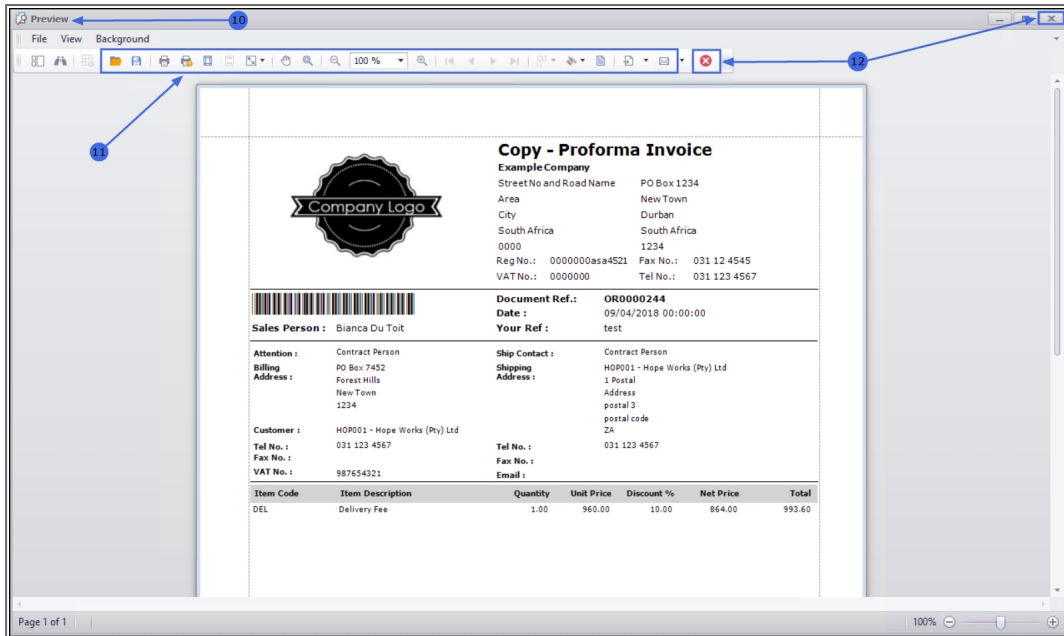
Preview

10

File View Background

100 %

11

12

Copy - Proforma Invoice

Example Company

Company Logo

Street No and Road Name PO Box 1234
Area New Town
City Durban
South Africa South Africa
0000 1234
Reg No.: 0000000asa4521 Fax No.: 031 12 4545
VAT No.: 0000000 Tel No.: 031 123 4567

Sales Person : Bianca Du Toit

Document Ref.: OR0000244
Date : 09/04/2018 00:00:00
Your Ref : test

Attention : Contract Person
Billing Address : PO Box 7452
Forest Hills
New Town
1234

Ship Contact : Contract Person
Shipping Address : HOP001 - Hope Works (Pty) Ltd
1 Postal
Address
postal 3
postal code
ZA

Customer : HOP001 - Hope Works (Pty) Ltd
Tel No. : 031 123 4567
Fax No. :
VAT No. : 987654321

Tel No. : 031 123 4567
Fax No. :
Email :

| Item Code | Item Description | Quantity | Unit Price | Discount % | Net Price | Total |
|---|---|---|---|---|---|---|
| DEL | Delivery Fee | 1.00 | 960.00 | 10.00 | 864.00 | 993.60 |

Page 1 of 1

100%